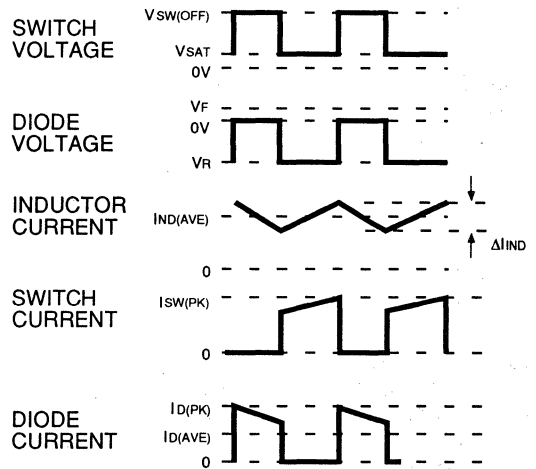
SWITCH VOLTAGE

$V_{SW(OFF)}$

$V_{SAT}$

0V

DIODE VOLTAGE

$V_F$

0V

$V_R$

INDUCTOR CURRENT

$I_{ND(AVE)}$

$\Delta I_{IND}$

0

SWITCH CURRENT

$I_{SW(PK)}$

0

DIODE CURRENT

$I_{D(PK)}$

$I_{D(AVE)}$

0